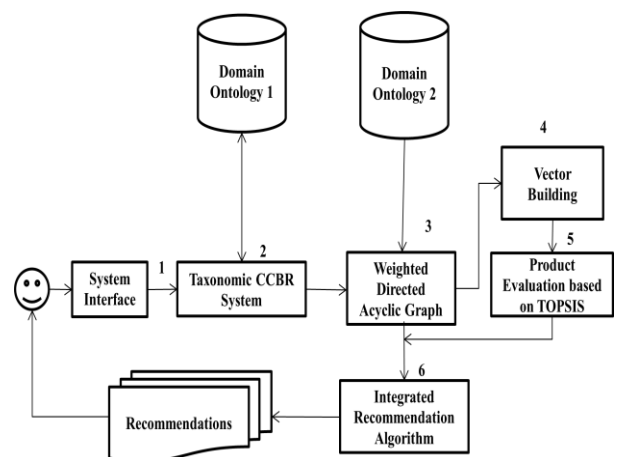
Domain Ontology 1

Domain Ontology 2

4

Vector Building

5

System Interface

1

2

Taxonomic CCBR System

3

Weighted Directed Acyclic Graph

Product Evaluation based on TOPSIS

6

Integrated Recommendation Algorithm

Recommendations